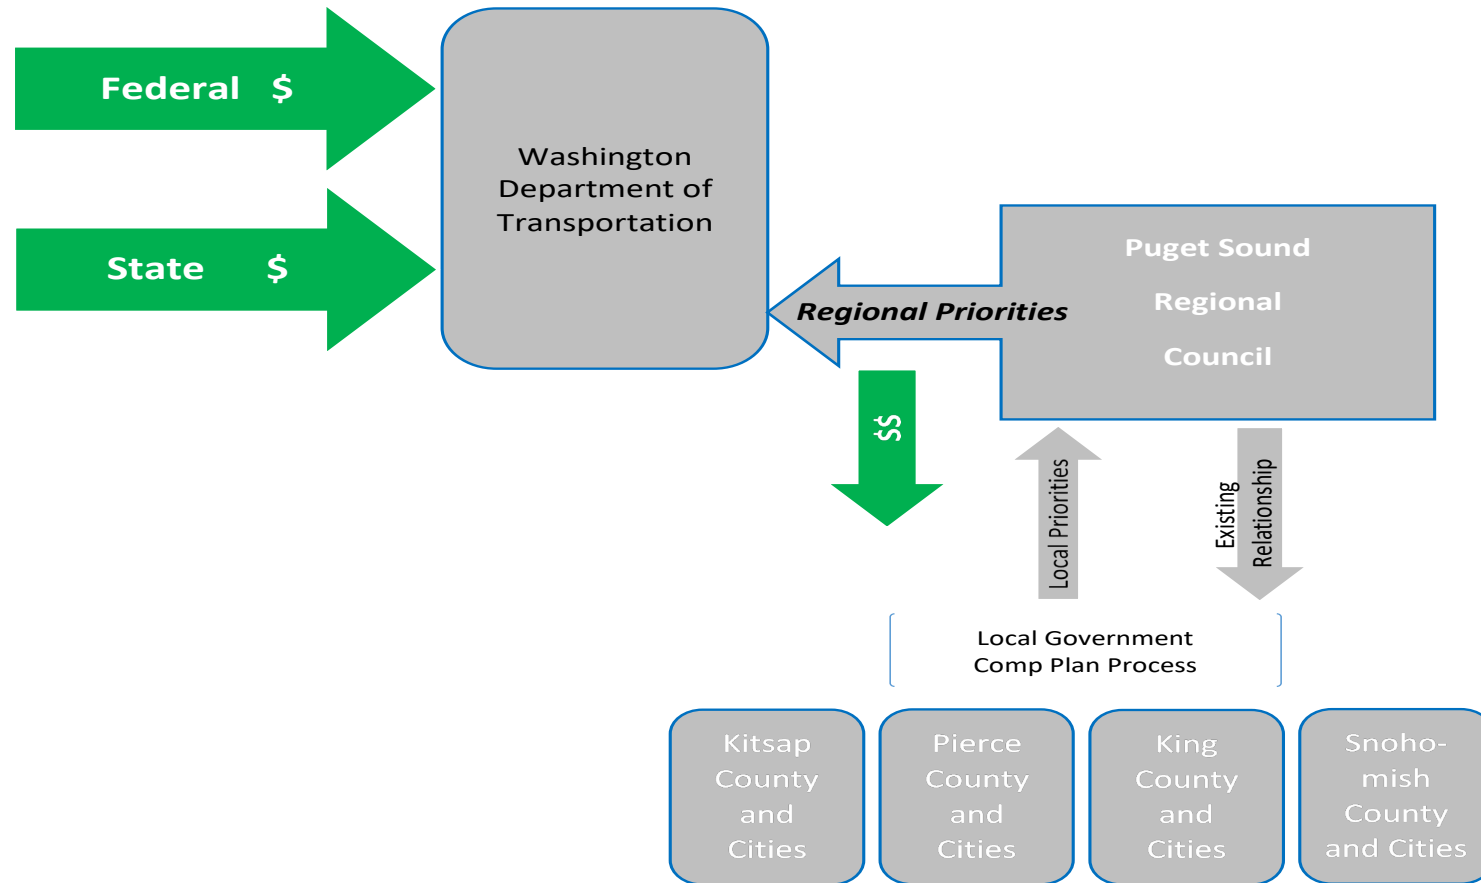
Federal $

State $

Washington Department of Transportation

Regional Priorities

Puget Sound

Regional

Council

$$

Local Priorities

Existing Relationship

Local Government Comp Plan Process

Kitsap County and Cities

Pierce County and Cities

King County and Cities

Snoho-mish County and Cities